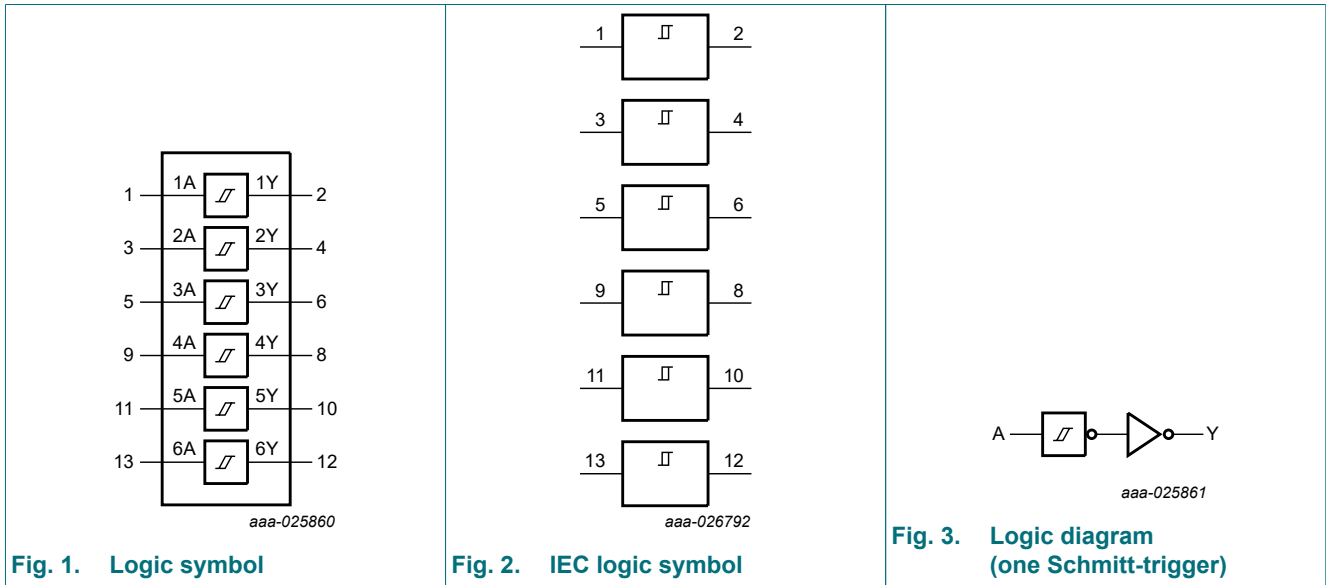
1 1A 1Y 2
3 2A 2Y 4
5 3A 3Y 6
9 4A 4Y 8
11 5A 5Y 10
13 6A 6Y 12

aaa-025860

Fig. 1. Logic symbol

1 2
3 4
5 6
9 8
11 10
13 12

aaa-026792

Fig. 2. IEC logic symbol

A Y

aaa-025861

Fig. 3. Logic diagram (one Schmitt-trigger)